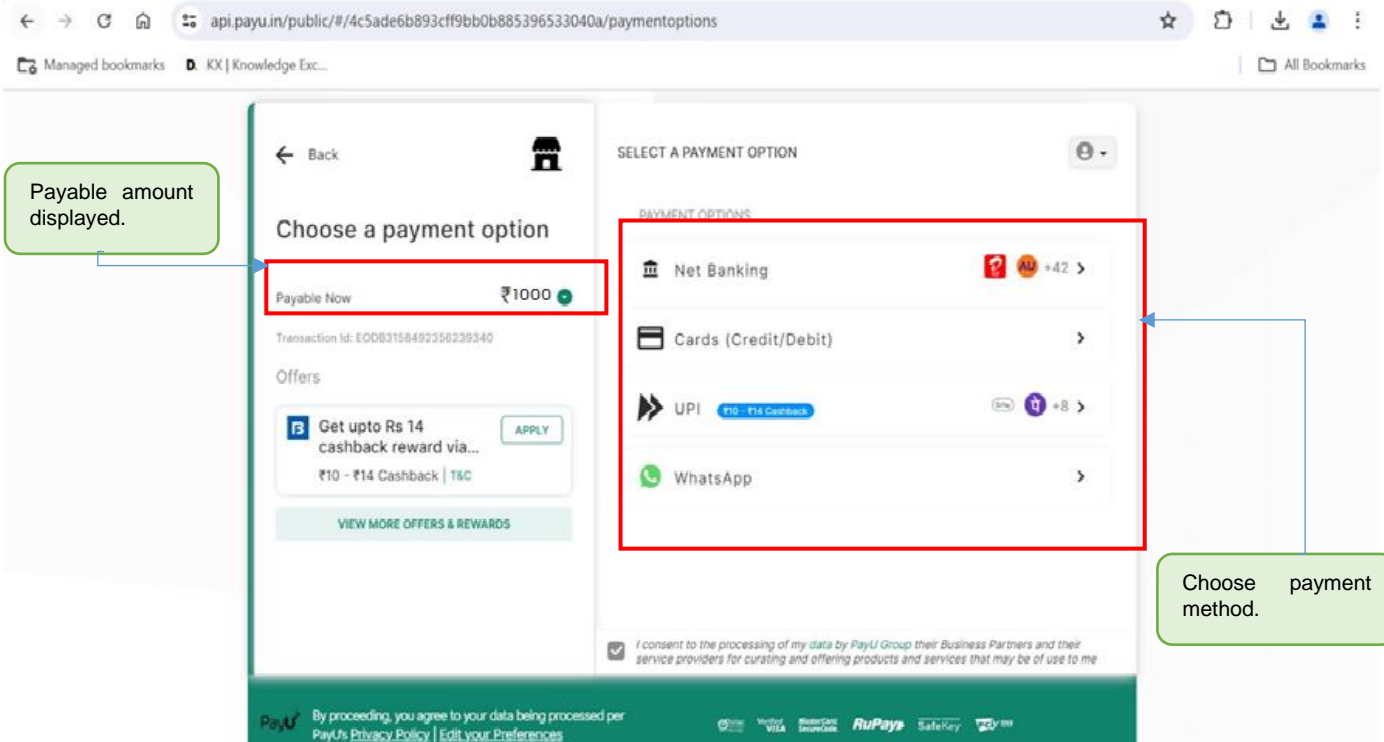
api.payu.in/public/#/4c5ade6b893cff9bb0b885396533040a/paymentoptions

Managed bookmarks D. KX | Knowledge Exc...

All Bookmarks

Payable amount displayed.

← Back

Choose a payment option

Payable Now ₹1000

Transaction Id: EODB3158492356239340

Offers

Get upto Rs 14 cashback reward via...

APPLY

₹10 - ₹14 Cashback | T&C

VIEW MORE OFFERS & REWARDS

SELECT A PAYMENT OPTION

PAYMENT OPTIONS

Net Banking +42 >

Cards (Credit/Debit) >

UPI ₹10 - ₹14 Cashback +8 >

WhatsApp >

Choose payment method.

I consent to the processing of my data by PayU Group their Business Partners and their service providers for curating and offering products and services that may be of use to me

PayU By proceeding, you agree to your data being processed per PayU's Privacy Policy | Edit your Preferences

Verified VISA MasterCard SecureCode RuPay SafeKey